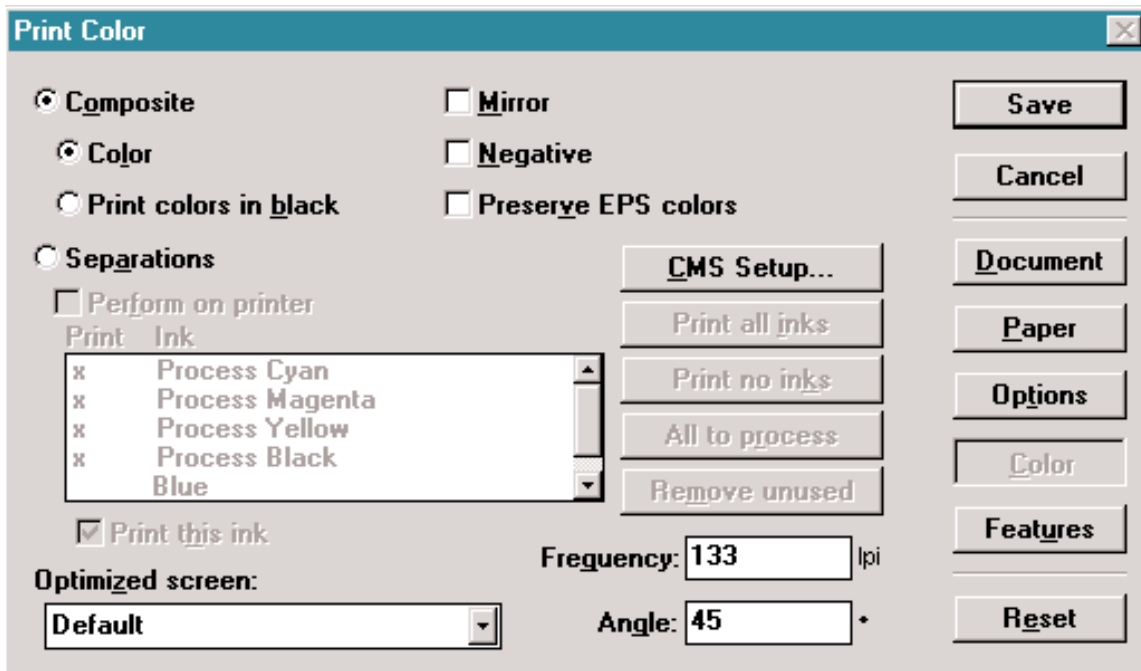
Print Color

Composite

Color

Print colors in black

Mirror

Negative

Preserve EPS colors

Save

Cancel

Separations

CMS Setup...

Document

Perform on printer

Print Ink

| Print | Ink |
|---|---|
| x | Process Cyan |
| x | Process Magenta |
| x | Process Yellow |
| x | Process Black |
| | Blue |

Print all inks

Paper

Print no inks

Options

All to process

Remove unused

Color

Print this ink

Features

Frequency: 133 lpi

Optimized screen:

Default

Angle: 45 °

Reset